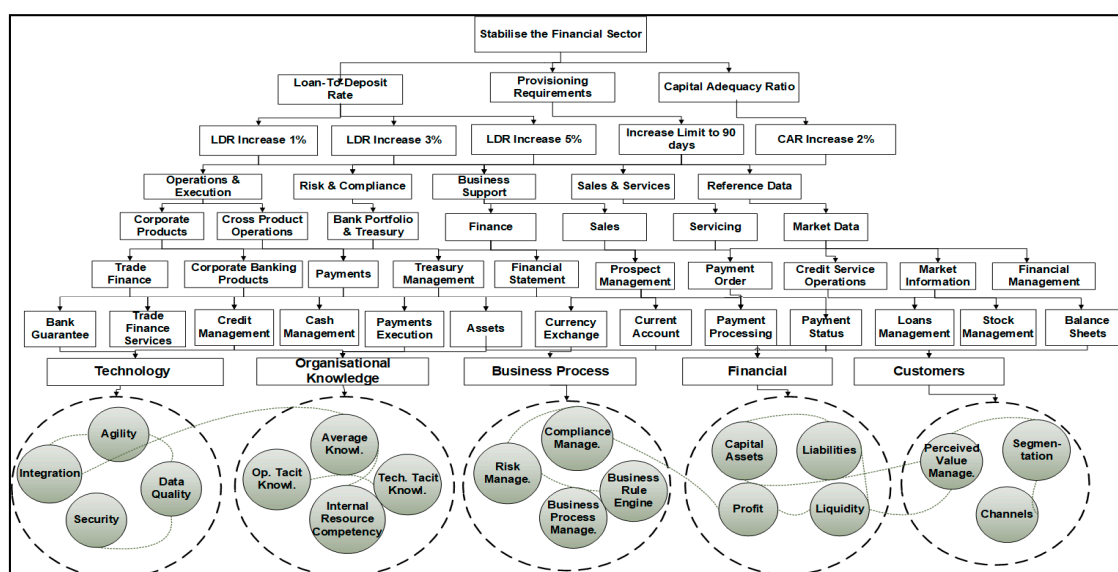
Stabilise the Financial Sector

Loan-To-Deposit Rate

Provisioning Requirements

Capital Adequacy Ratio

LDR Increase 1%

LDR Increase 3%

LDR Increase 5%

Increase Limit to 90 days

CAR Increase 2%

Operations & Execution

Risk & Compliance

Business Support

Sales & Services

Reference Data

Corporate Products

Cross Product Operations

Bank Portfolio & Treasury

Finance

Sales

Servicing

Market Data

Trade Finance

Corporate Banking Products

Payments

Treasury Management

Financial Statement

Prospect Management

Payment Order

Credit Service Operations

Market Information

Financial Management

Bank Guarantee

Trade Finance Services

Credit Management

Cash Management

Payments Execution

Assets

Currency Exchange

Current Account

Payment Processing

Payment Status

Loans Management

Stock Management

Balance Sheets

Technology

Organisational Knowledge

Business Process

Financial

Customers

Agility

Integration

Data Quality

Security

Average Knowl.

Op. Tacit Knowl.

Tech. Tacit Knowl.

Internal Resource Competency

Compliance Manage.

Risk Manage.

Business Rule Engine

Business Process Manage.

Capital Assets

Liabilities

Profit

Liquidity

Perceived Value Manage.

Segmentation

Channels